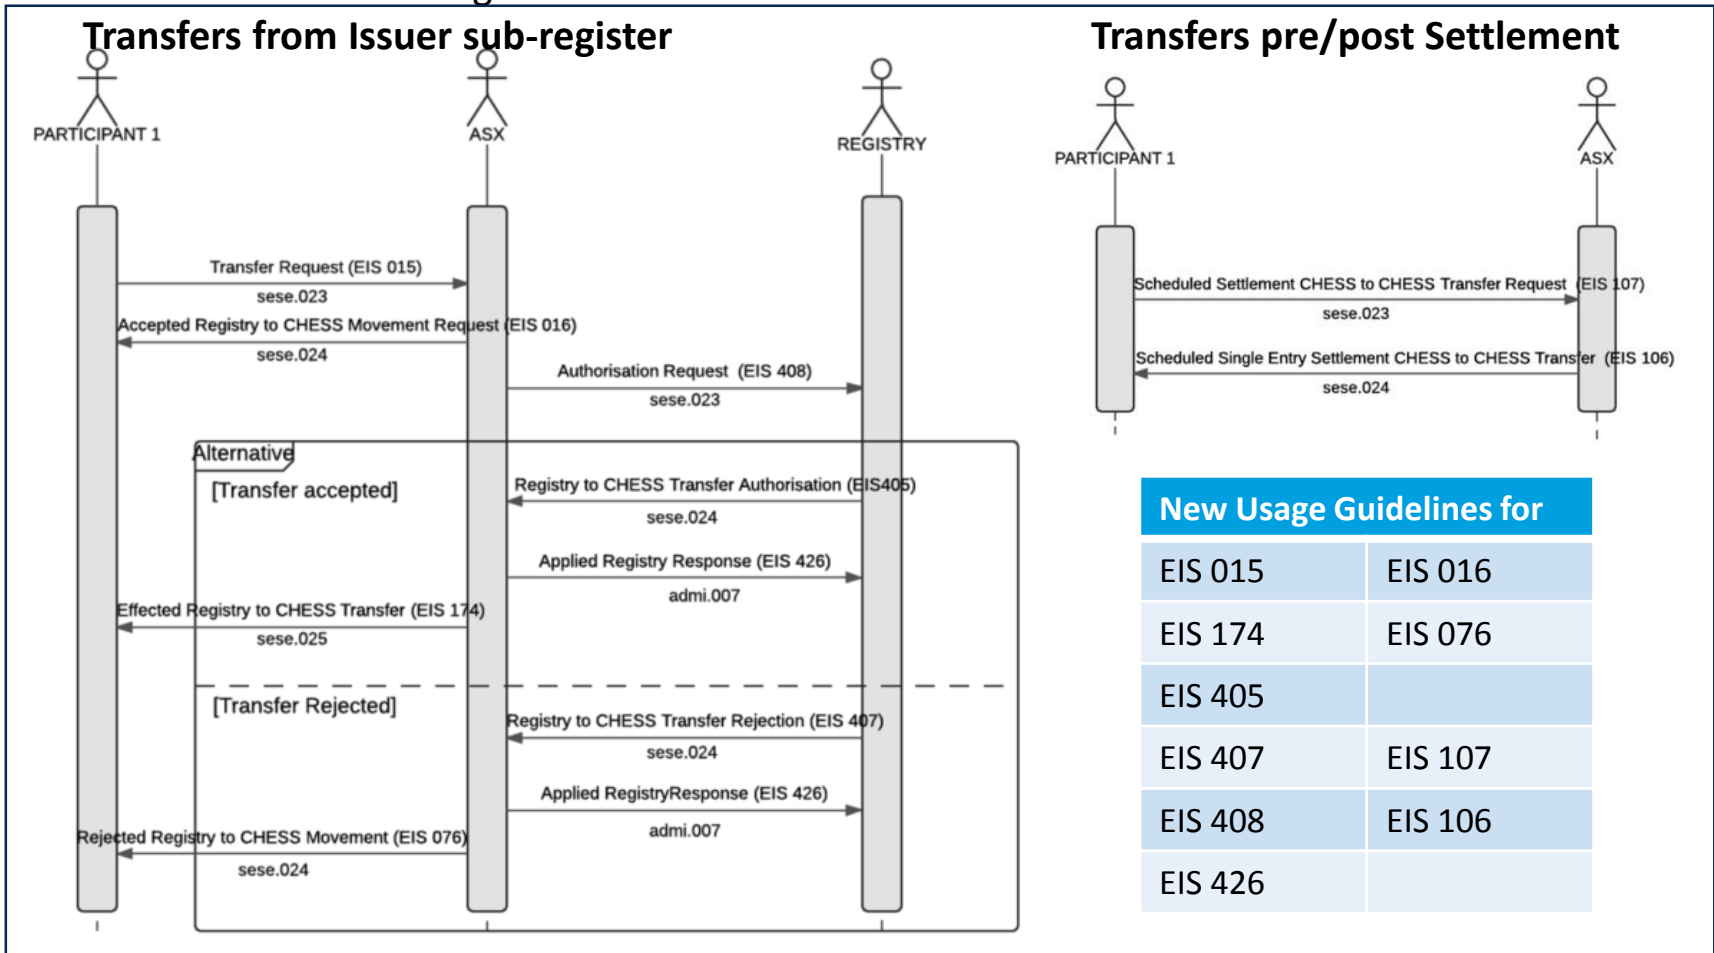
Transfers from Issuer sub-register

PARTICIPANT 1

ASX

REGISTRY

Transfer Request (EIS 015)
sese.023

Accepted Registry to CHESS Movement Request (EIS 016)
sese.024

Authorisation Request (EIS 408)
sese.023

Alternative

[Transfer accepted]

Registry to CHESS Transfer Authorisation (EIS405)
sese.024

Applied Registry Response (EIS 426)
admi.007

Effected Registry to CHESS Transfer (EIS 174)
sese.025

[Transfer Rejected]

Registry to CHESS Transfer Rejection (EIS 407)
sese.024

Applied RegistryResponse (EIS 426)
admi.007

Rejected Registry to CHESS Movement (EIS 076)
sese.024

Transfers pre/post Settlement

PARTICIPANT 1

ASX

Scheduled Settlement CHESS to CHESS Transfer Request (EIS 107)
sese.023

Scheduled Single Entry Settlement CHESS to CHESS Transfer (EIS 106)
sese.024

| New Usage Guidelines for | |
|---|---|
| EIS 015 | EIS 016 |
| EIS 174 | EIS 076 |
| EIS 405 | |
| EIS 407 | EIS 107 |
| EIS 408 | EIS 106 |
| EIS 426 | |